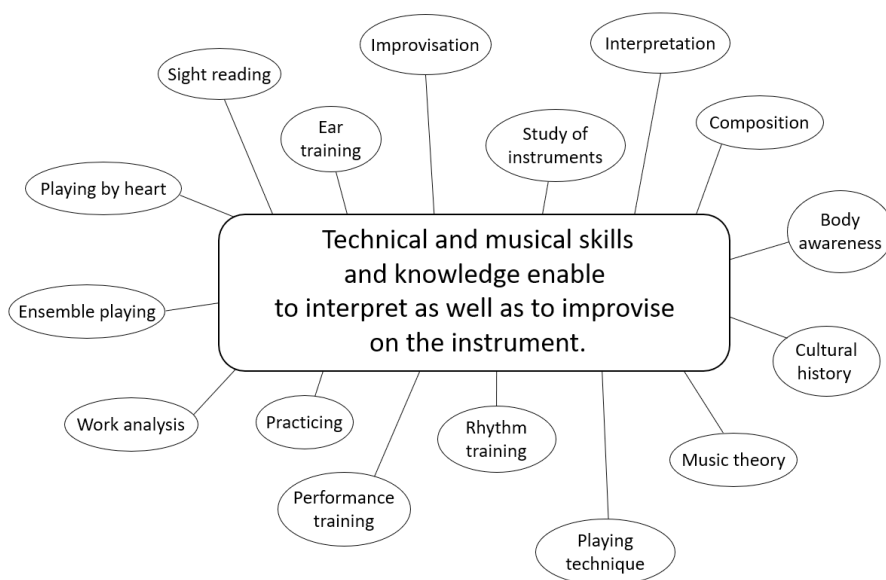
Improvisation

Interpretation

Sight reading

Ear training

Study of instruments

Composition

Playing by heart

Body awareness

Technical and musical skills and knowledge enable to interpret as well as to improvise on the instrument.

Ensemble playing

Cultural history

Work analysis

Practicing

Rhythm training

Music theory

Performance training

Playing technique